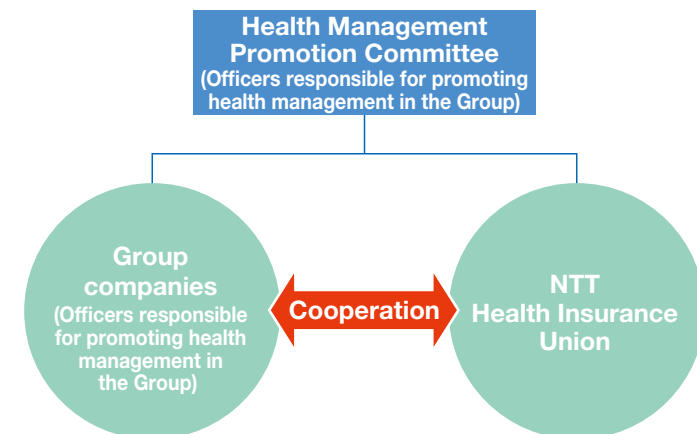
Health Management Promotion Committee
(Officers responsible for promoting health management in the Group)

Group companies
(Officers responsible for promoting health management in the Group)

Cooperation

NTT Health Insurance Union